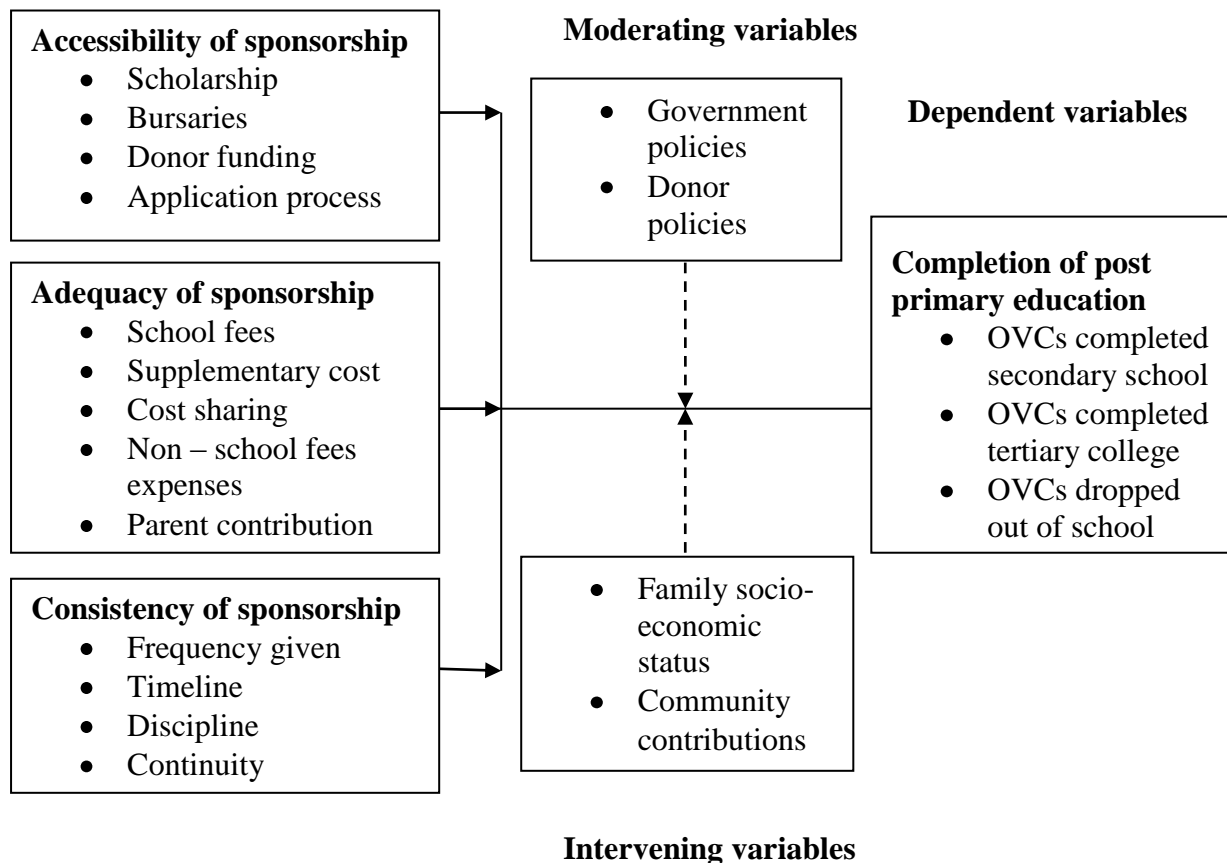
Accessibility of sponsorship
- Scholarship
- Bursaries
- Donor funding
- Application process

Adequacy of sponsorship
- School fees
- Supplementary cost
- Cost sharing
- Non – school fees expenses
- Parent contribution

Consistency of sponsorship
- Frequency given
- Timeline
- Discipline
- Continuity

Moderating variables

- Government policies
- Donor policies

- Family socio-economic status
- Community contributions

Intervening variables

Dependent variables

Completion of post primary education
- OVCs completed secondary school
- OVCs completed tertiary college
- OVCs dropped out of school